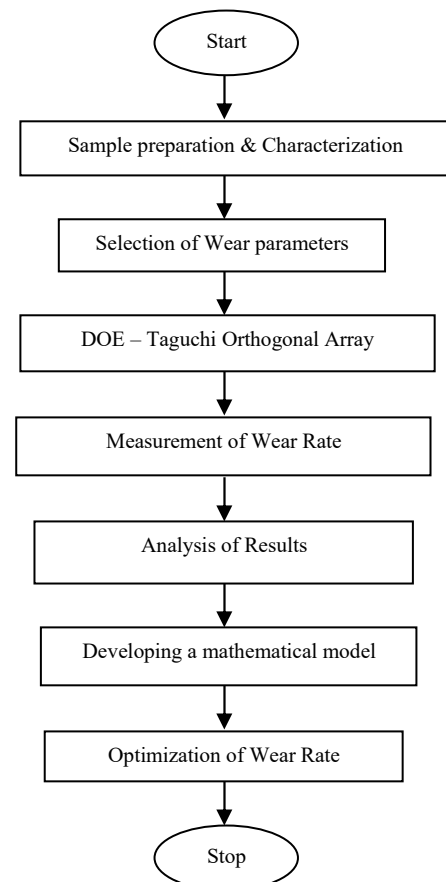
Start

Sample preparation & Characterization

Selection of Wear parameters

DOE – Taguchi Orthogonal Array

Measurement of Wear Rate

Analysis of Results

Developing a mathematical model

Optimization of Wear Rate

Stop